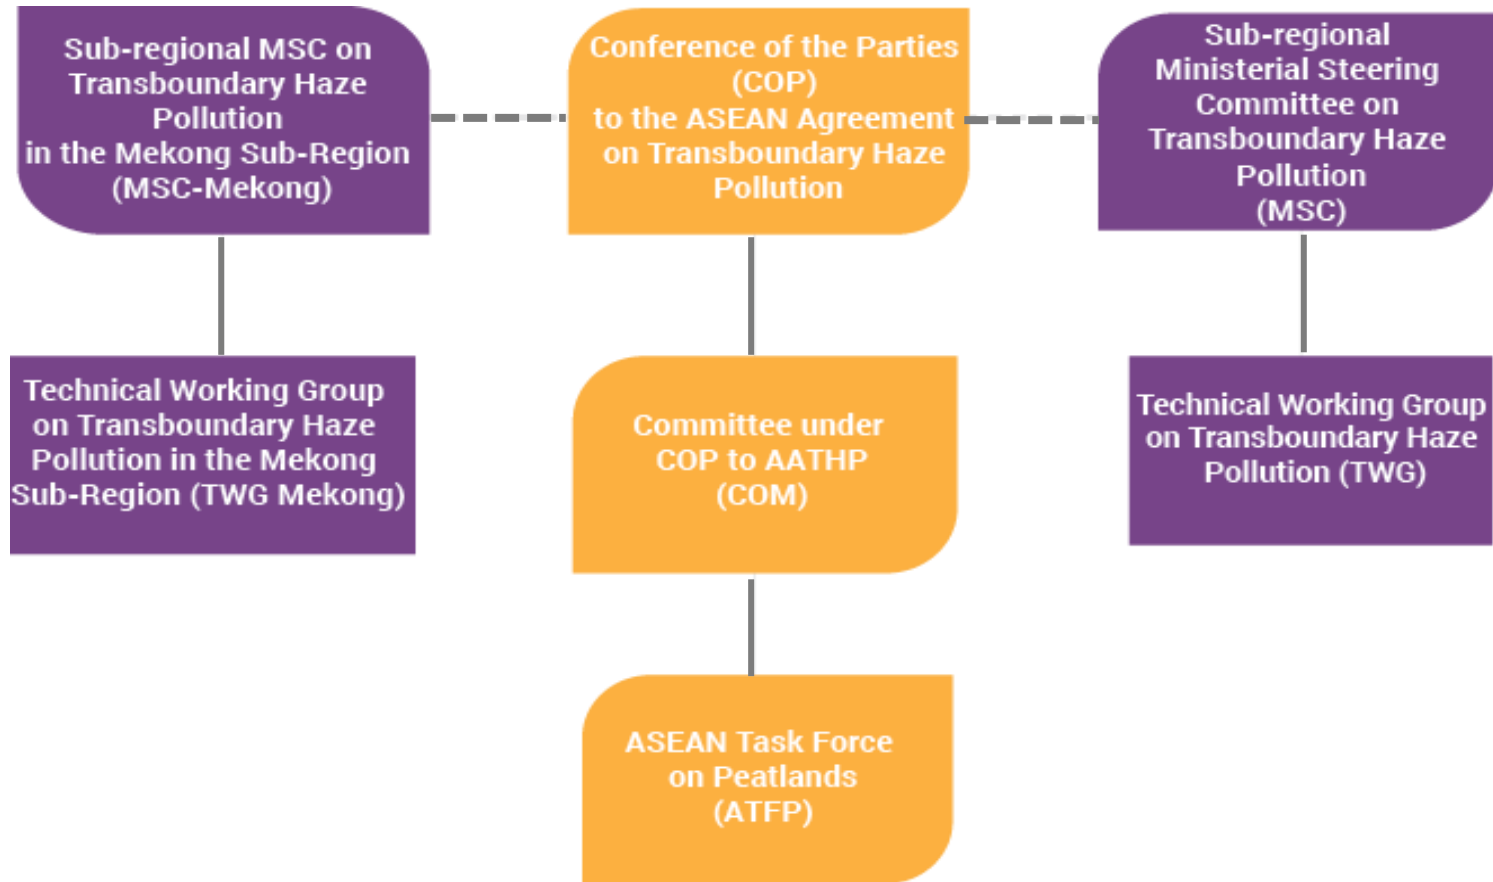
Sub-regional MSC on Transboundary Haze Pollution in the Mekong Sub-Region (MSC-Mekong)

Conference of the Parties (COP) to the ASEAN Agreement on Transboundary Haze Pollution

Sub-regional Ministerial Steering Committee on Transboundary Haze Pollution (MSC)

Technical Working Group on Transboundary Haze Pollution in the Mekong Sub-Region (TWG Mekong)

Committee under COP to AATHP (COM)

Technical Working Group on Transboundary Haze Pollution (TWG)

ASEAN Task Force on Peatlands (ATFP)